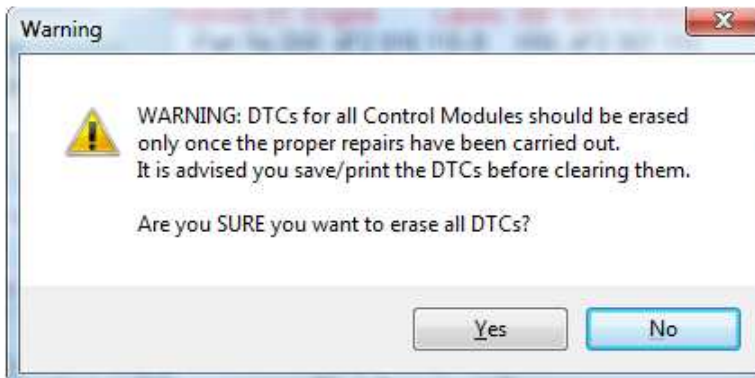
Warning

WARNING: DTCs for all Control Modules should be erased only once the proper repairs have been carried out.
It is advised you save/print the DTCs before clearing them.

Are you SURE you want to erase all DTCs?

Yes

No